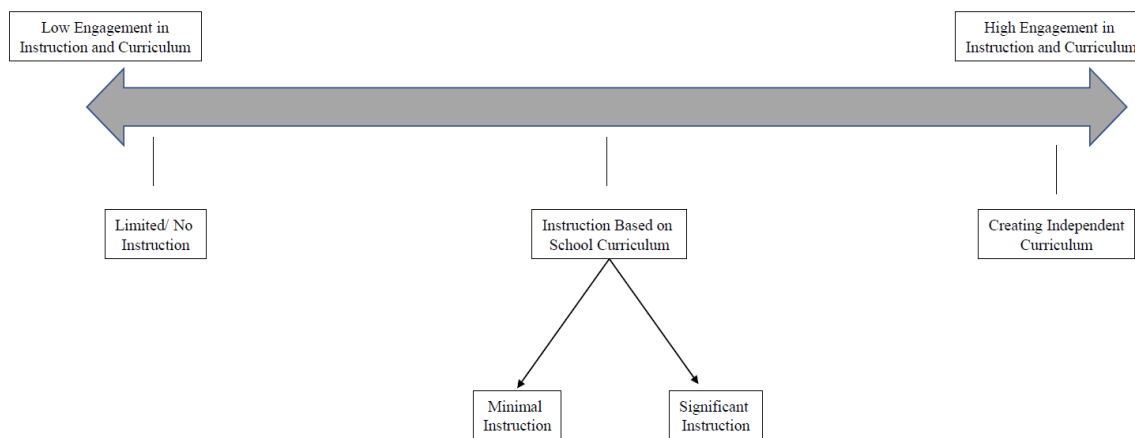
Low Engagement in Instruction and Curriculum

High Engagement in Instruction and Curriculum

Limited/ No Instruction

Instruction Based on School Curriculum

Creating Independent Curriculum

Minimal Instruction

Significant Instruction